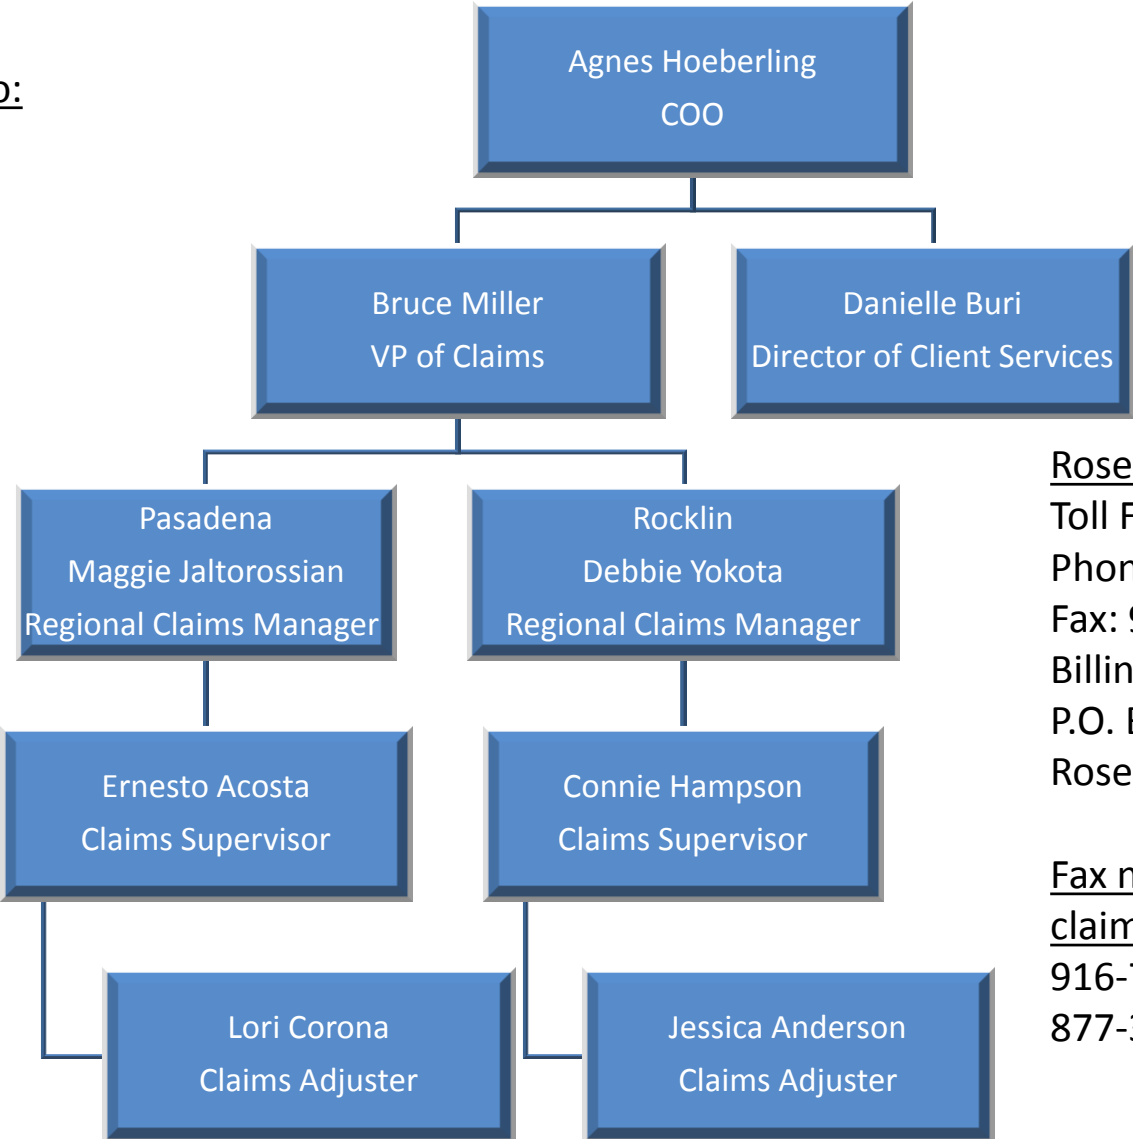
o:

Agnes Hoeberling
COO

Bruce Miller
VP of Claims

Danielle Buri
Director of Client Services

Pasadena
Maggie Jaltorossian
Regional Claims Manager

Rocklin
Debbie Yokota
Regional Claims Manager

Ernesto Acosta
Claims Supervisor

Connie Hampson
Claims Supervisor

Lori Corona
Claims Adjuster

Jessica Anderson
Claims Adjuster

Rose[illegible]
Toll F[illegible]
Phon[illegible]
Fax: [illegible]
Billin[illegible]
P.O. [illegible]
Rose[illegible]

Fax n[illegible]
claim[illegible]
916-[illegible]
877-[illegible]